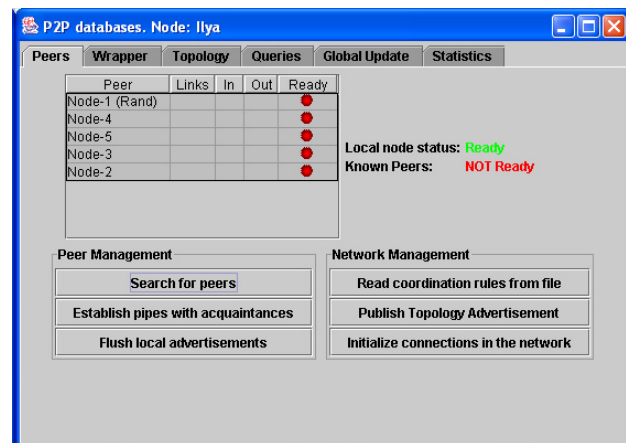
P2P databases. Node: Ilya

Peers | Wrapper | Topology | Queries | Global Update | Statistics

| Peer | Links | In | Out | Ready |
|---|---|---|---|---|
| Node-1 (Rand) | | | | |
| Node-4 | | | | |
| Node-5 | | | | |
| Node-3 | | | | |
| Node-2 | | | | |

Local node status: Ready
Known Peers: NOT Ready

Peer Management
Search for peers
Establish pipes with acquaintances
Flush local advertisements

Network Management
Read coordination rules from file
Publish Topology Advertisement
Initialize connections in the network